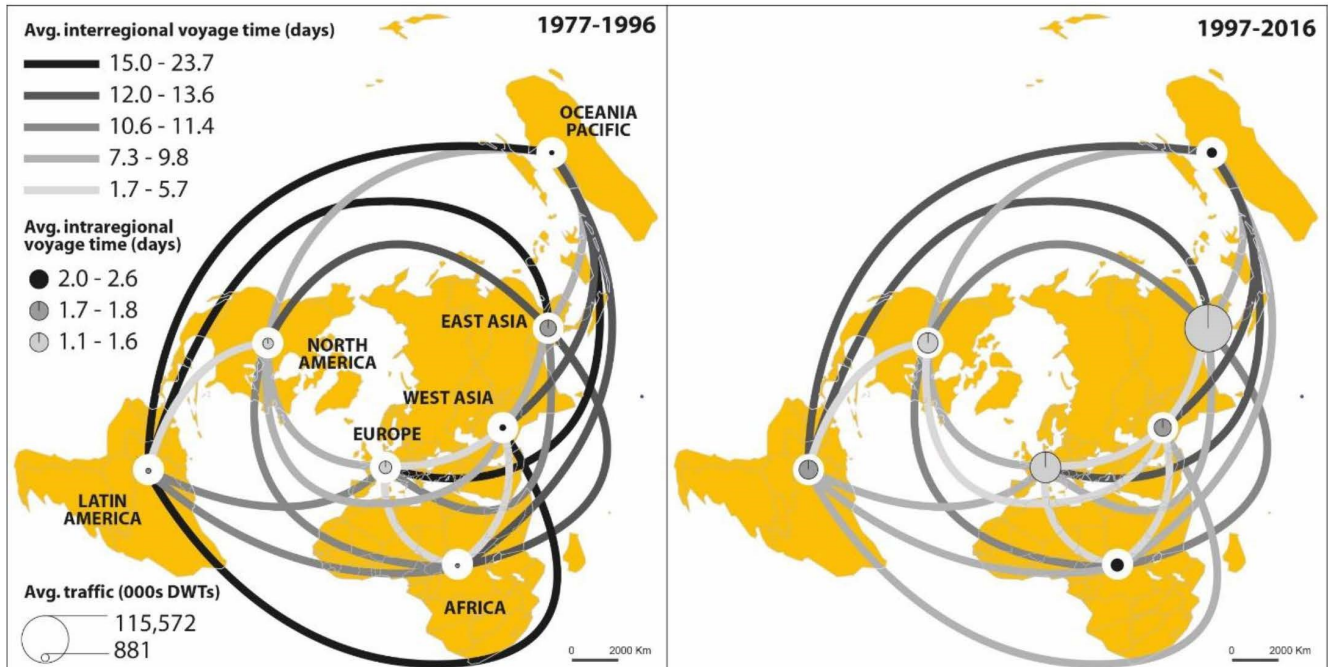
Avg. interregional voyage time (days)
15.0 - 23.7
12.0 - 13.6
10.6 - 11.4
7.3 - 9.8
1.7 - 5.7

Avg. intraregional voyage time (days)
2.0 - 2.6
1.7 - 1.8
1.1 - 1.6

Avg. traffic (000s DWTs)
115,572
881

1977-1996

OCEANIA PACIFIC
NORTH AMERICA
EAST ASIA
WEST ASIA
EUROPE
LATIN AMERICA
AFRICA

0 2000 Km

1997-2016

0 2000 Km